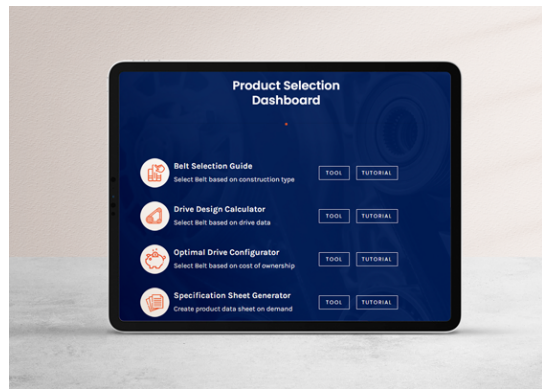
Product Selection Dashboard

Belt Selection Guide
Select Belt based on construction type
TOOL
TUTORIAL

Drive Design Calculator
Select Belt based on drive data
TOOL
TUTORIAL

Optimal Drive Configurator
Select Belt based on cost of ownership
TOOL
TUTORIAL

Specification Sheet Generator
Create product data sheet on demand
TOOL
TUTORIAL